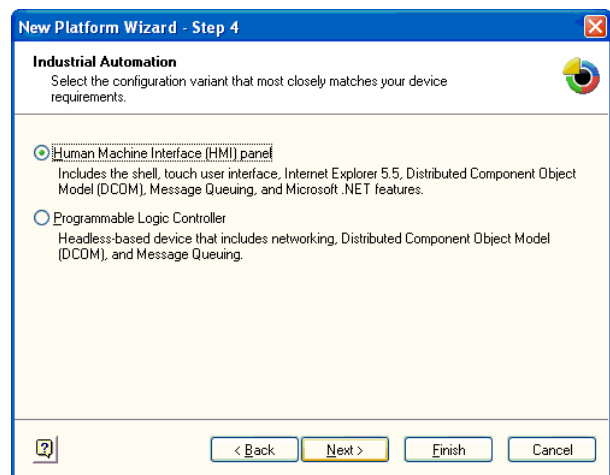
New Platform Wizard - Step 4

Industrial Automation
Select the configuration variant that most closely matches your device requirements.

Human Machine Interface (HMI) panel
Includes the shell, touch user interface, Internet Explorer 5.5, Distributed Component Object Model (DCOM), Message Queuing, and Microsoft .NET features.

Programmable Logic Controller
Headless-based device that includes networking, Distributed Component Object Model (DCOM), and Message Queuing.

< Back  Next >  Finish  Cancel